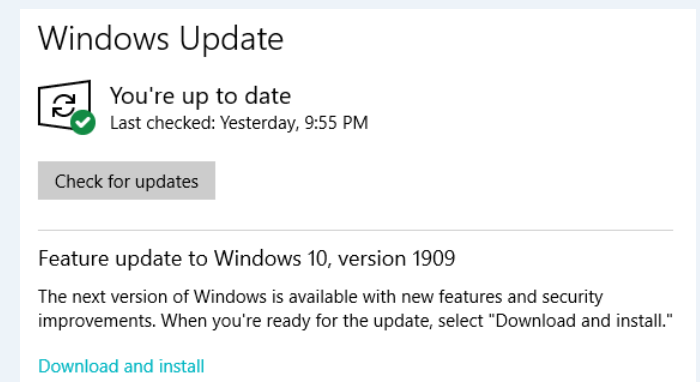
Windows Update

You're up to date
Last checked: Yesterday, 9:55 PM

Check for updates

Feature update to Windows 10, version 1909

The next version of Windows is available with new features and security improvements. When you're ready for the update, select "Download and install."

Download and install